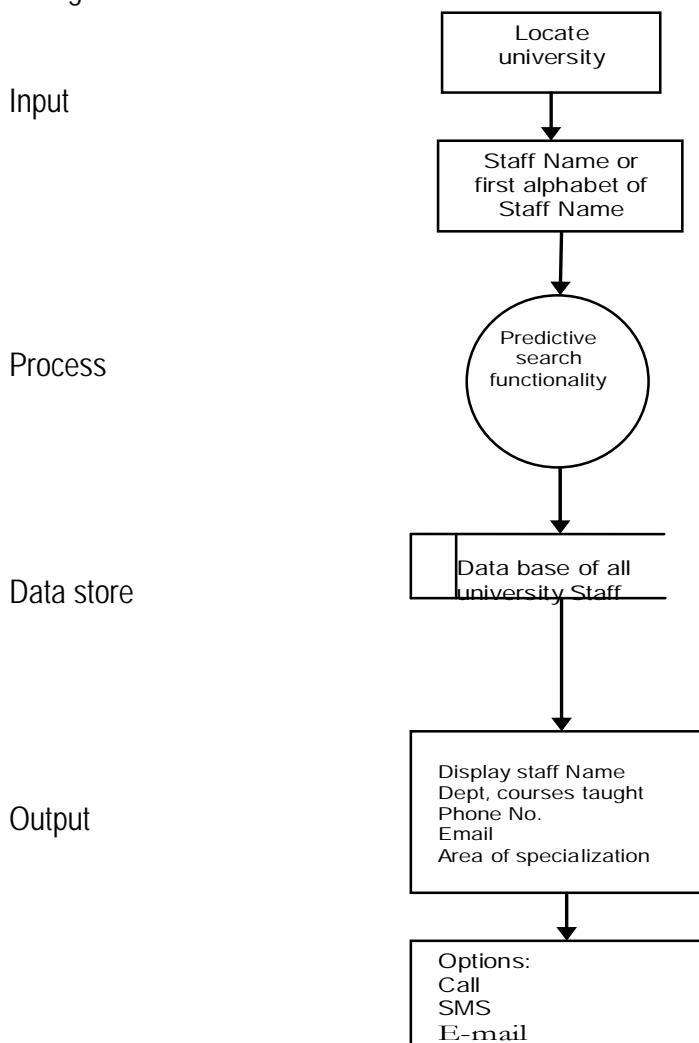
Locate university

Input

Staff Name or first alphabet of Staff Name

Process

Predictive search functionality

Data store

Data base of all university Staff

Output

Display staff Name
Dept, courses taught
Phone No.
Email
Area of specialization

Options:
Call
SMS
E-mail